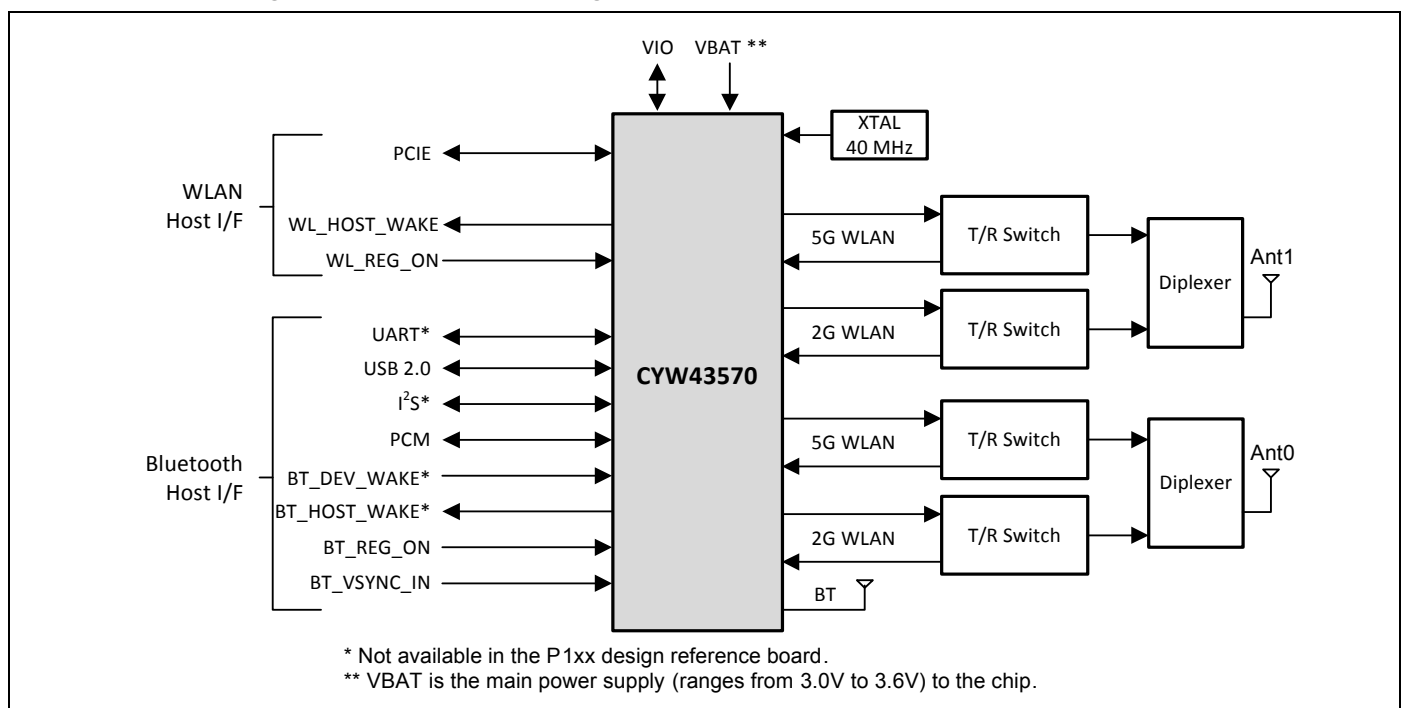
VIO VBAT **

XTAL
40 MHz

WLAN
Host I/F

PCIE
WL_HOST_WAKE
WL_REG_ON

Bluetooth
Host I/F

UART*
USB 2.0
I$^2$S*
PCM
BT_DEV_WAKE*
BT_HOST_WAKE*
BT_REG_ON
BT_VSYNC_IN

CYW43570

5G WLAN
T/R Switch
2G WLAN
T/R Switch
Diplexer
Ant1

5G WLAN
T/R Switch
2G WLAN
T/R Switch
Diplexer
Ant0

BT

* Not available in the P1xx design reference board.
** VBAT is the main power supply (ranges from 3.0V to 3.6V) to the chip.